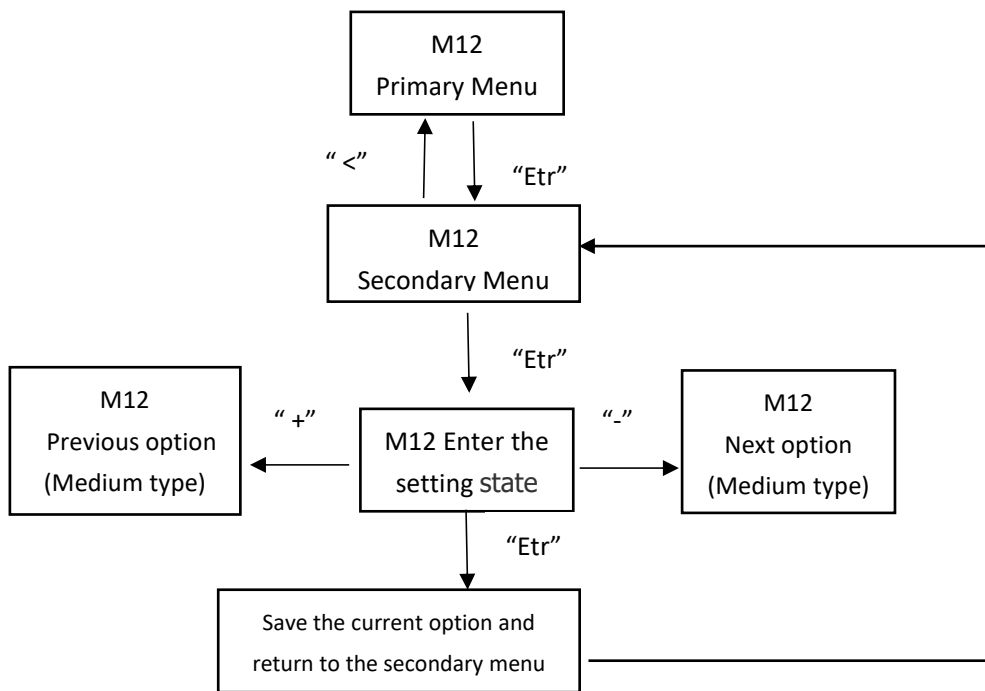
M12
Primary Menu

" <"

"Etr"

M12
Secondary Menu

"Etr"

M12
Previous option
(Medium type)

" +"

M12 Enter the setting state

"-"

M12
Next option
(Medium type)

"Etr"

Save the current option and return to the secondary menu